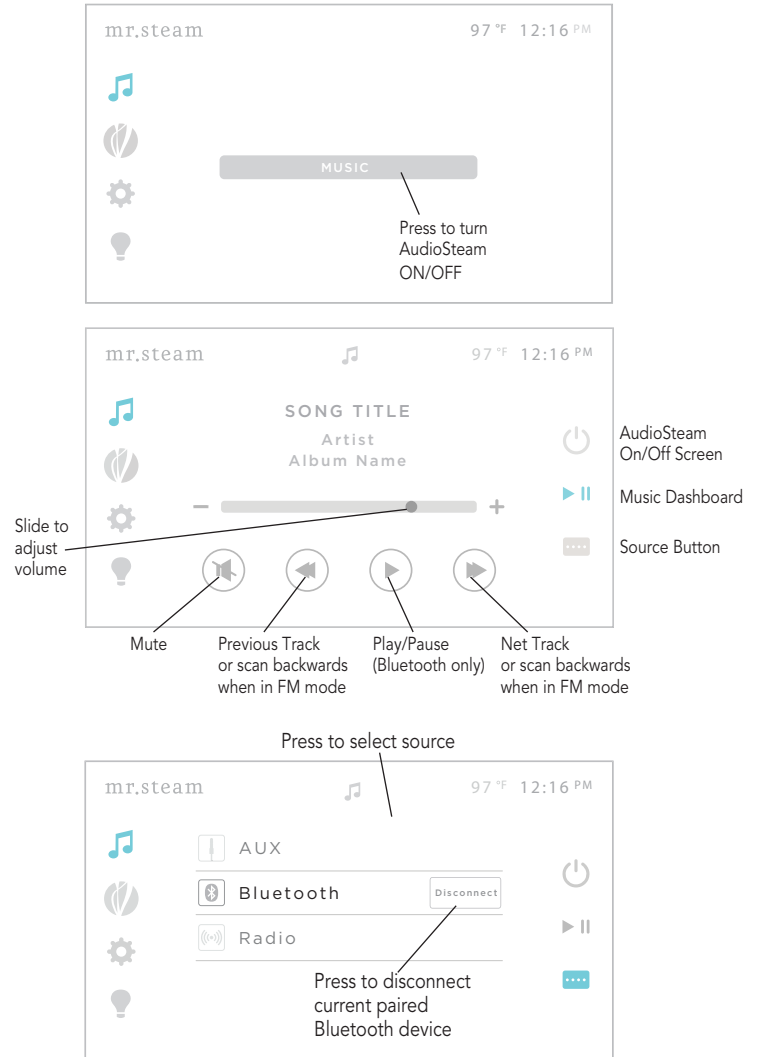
mr.steam 97 °F 12:16 PM

MUSIC

Press to turn AudioSteam ON/OFF

mr.steam 97 °F 12:16 PM

SONG TITLE
Artist
Album Name

− +

AudioSteam On/Off Screen

Music Dashboard

Source Button

Slide to adjust volume

Mute

Previous Track or scan backwards when in FM mode

Play/Pause (Bluetooth only)

Net Track or scan backwards when in FM mode

Press to select source

mr.steam 97 °F 12:16 PM

AUX

Bluetooth Disconnect

Radio

Press to disconnect current paired Bluetooth device